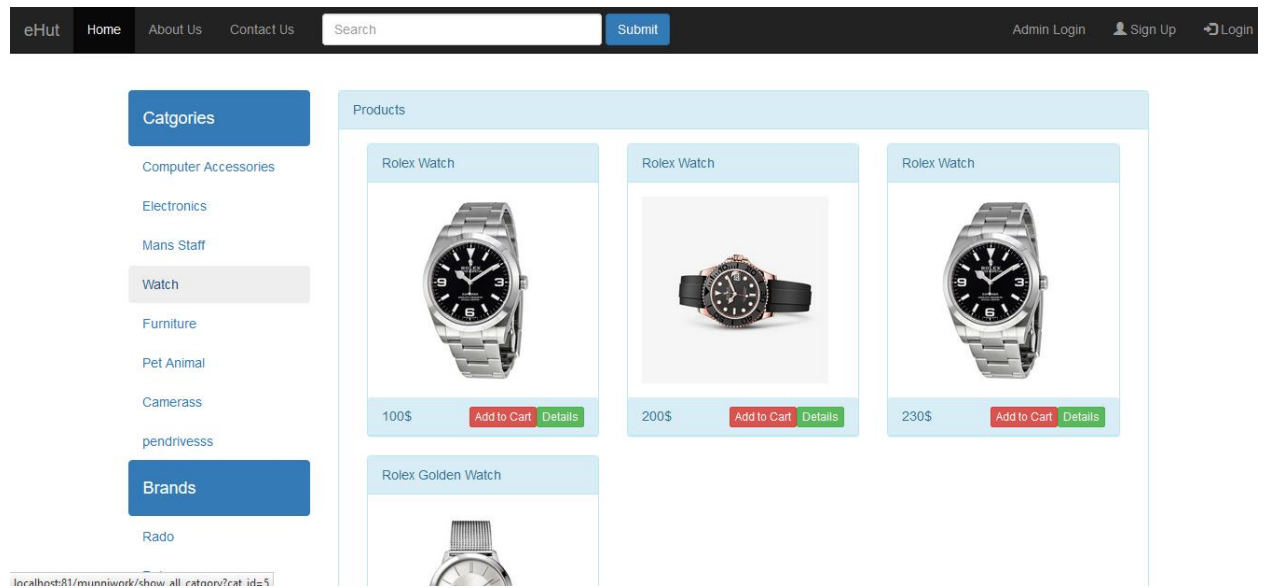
eHut Home About Us Contact Us Search Submit Admin Login Sign Up Login

Catgories

Computer Accessories

Electronics

Mans Staff

Watch

Furniture

Pet Animal

Camerass

pendrivesss

Brands

Rado

Products

Rolex Watch

100$ Add to Cart Details

Rolex Watch

200$ Add to Cart Details

Rolex Watch

230$ Add to Cart Details

Rolex Golden Watch

localhost:81/munniwork/show_all_catgory?cat_id=5